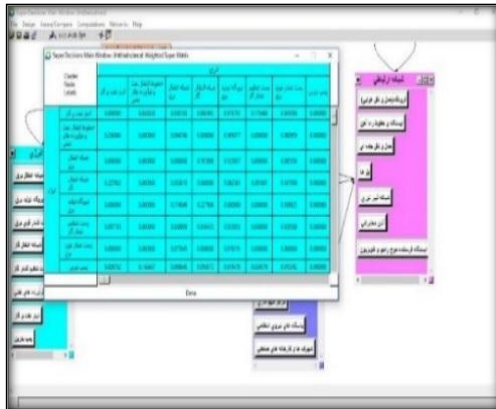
Super Decisions Main Window: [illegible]
File Design Assess/Compare Computations Networks Help

Super Decisions Main Window: Unformalized: Weighted Super Matrix

Cluster Node Labels

| | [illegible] | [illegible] | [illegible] | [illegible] | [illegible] | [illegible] | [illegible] | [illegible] |
|---|---|---|---|---|---|---|---|---|
| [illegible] | 0.00000 | 0.00000 | 0.00000 | 0.00000 | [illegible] | 0.17000 | 0.00000 | 0.00000 |
| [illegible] | 0.20000 | 0.00000 | 0.00000 | 0.00000 | 0.00000 | 0.00000 | 0.00000 | 0.00000 |
| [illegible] | 0.00000 | 0.00000 | 0.00000 | 0.00000 | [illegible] | 0.00000 | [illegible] | 0.00000 |
| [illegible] | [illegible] | 0.00000 | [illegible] | 0.00000 | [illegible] | 0.00000 | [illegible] | 0.00000 |
| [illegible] | 0.00000 | 0.00000 | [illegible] | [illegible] | 0.00000 | 0.00000 | 0.00000 | 0.00000 |
| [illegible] | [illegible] | 0.00000 | 0.00000 | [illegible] | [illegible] | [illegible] | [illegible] | 0.00000 |
| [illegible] | 0.00000 | 0.00000 | 0.00000 | 0.00000 | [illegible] | 0.00000 | 0.00000 | 0.00000 |
| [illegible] | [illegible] | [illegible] | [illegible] | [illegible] | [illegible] | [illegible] | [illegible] | 0.00000 |

Done

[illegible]